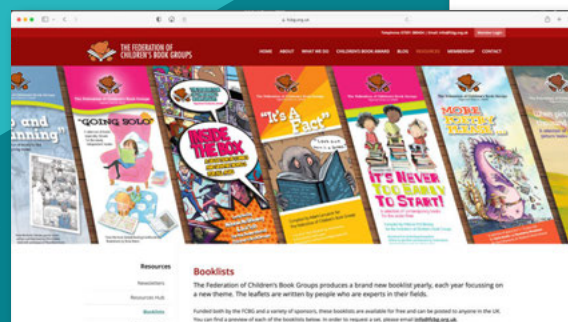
fcbg.org.uk

THE FEDERATION OF CHILDREN'S BOOK GROUPS

Member Login

HOME ABOUT WHAT WE DO CHILDREN'S BOOK AWARD BLOG RESOURCES MEMBERSHIP CONTACT

...and ...anning"

"GOING SOLO"

INSIDE THE BOX

"It's A Fact"

IT'S NEVER TOO EARLY TO START!

MORE PICTURE BOOKS

Resources

Newsletters

Resources Hub

Booklists

Booklists

The Federation of Children's Book Groups produces a brand new booklist yearly, each year focussing on a new theme. The leaflets are written by people who are experts in their fields.

Funded both by the FCBG and a variety of sponsors, these booklists are available for free and can be posted to anyone in the UK. You can find a preview of each of the booklists below. In order to request a set, please email info@fcbg.org.uk.